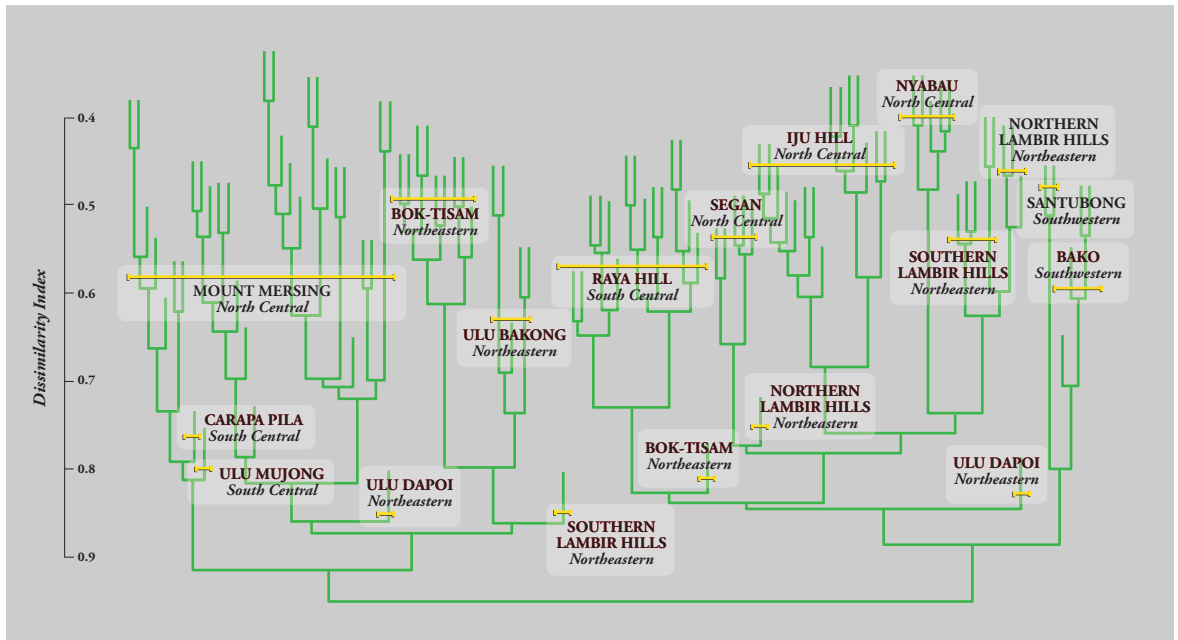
Dissimilarity Index

0.4
0.5
0.6
0.7
0.8
0.9

MOUNT MERSING
North Central

CARAPA PILA
South Central

ULU MUJONG
South Central

ULU DAPOI
Northeastern

BOK-TISAM
Northeastern

ULU BAKONG
Northeastern

SOUTHERN LAMBIR HILLS
Northeastern

RAYA HILL
South Central

BOK-TISAM
Northeastern

SEGAN
North Central

IJU HILL
North Central

NORTHERN LAMBIR HILLS
Northeastern

NYABAU
North Central

NORTHERN LAMBIR HILLS
Northeastern

SOUTHERN LAMBIR HILLS
Northeastern

SANTUBONG
Southwestern

BAKO
Southwestern

ULU DAPOI
Northeastern